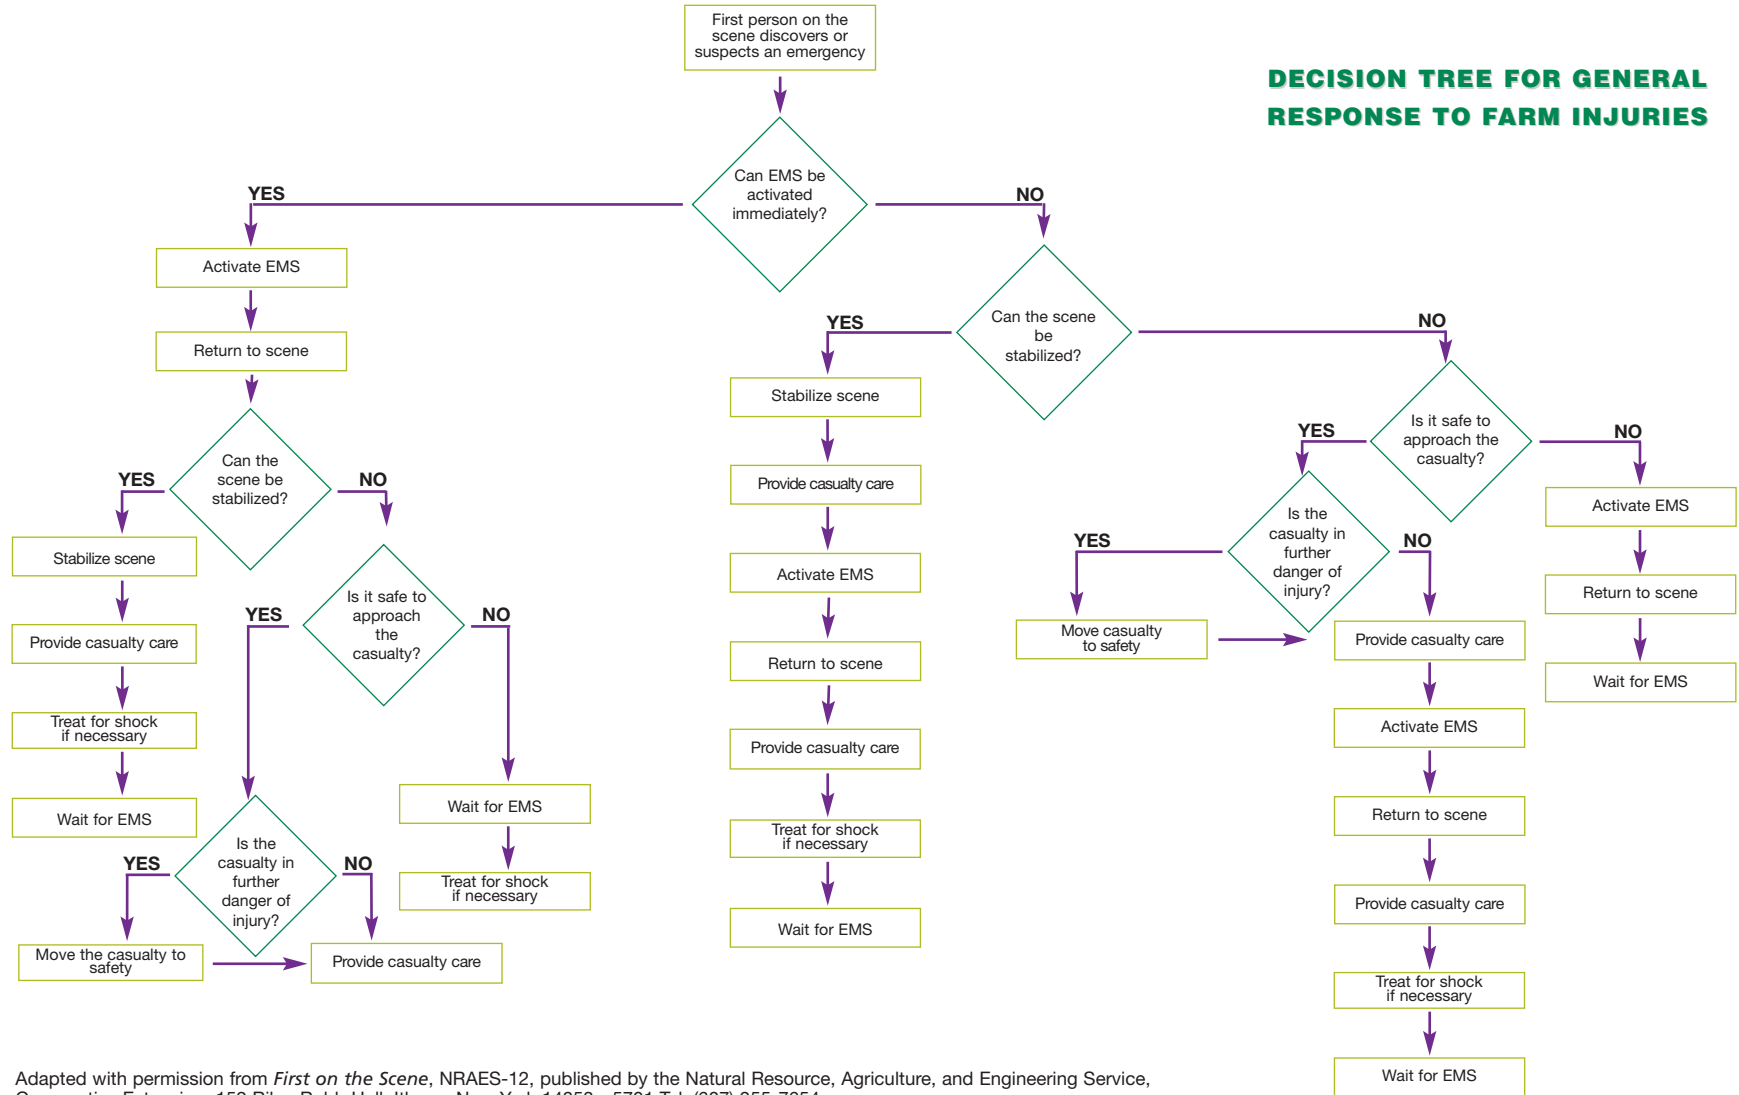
DECISION TREE FOR GENERAL RESPONSE TO FARM INJURIES

First person on the scene discovers or suspects an emergency

Can EMS be activated immediately?

YES

Activate EMS

Return to scene

Can the scene be stabilized?

YES

Stabilize scene

Provide casualty care

Treat for shock if necessary

Wait for EMS

NO

Is it safe to approach the casualty?

YES

Is the casualty in further danger of injury?

YES

Move the casualty to safety

NO

Provide casualty care

NO

Wait for EMS

Treat for shock if necessary

NO

Can the scene be stabilized?

YES

Stabilize scene

Provide casualty care

Activate EMS

Return to scene

Provide casualty care

Treat for shock if necessary

Wait for EMS

NO

Is it safe to approach the casualty?

YES

Is the casualty in further danger of injury?

YES

Move casualty to safety

NO

Provide casualty care

Activate EMS

Return to scene

Provide casualty care

Treat for shock if necessary

Wait for EMS

NO

Activate EMS

Return to scene

Wait for EMS

Adapted with permission from *First on the Scene*, NRAES-12, published by the Natural Resource, Agriculture, and Engineering Service, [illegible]